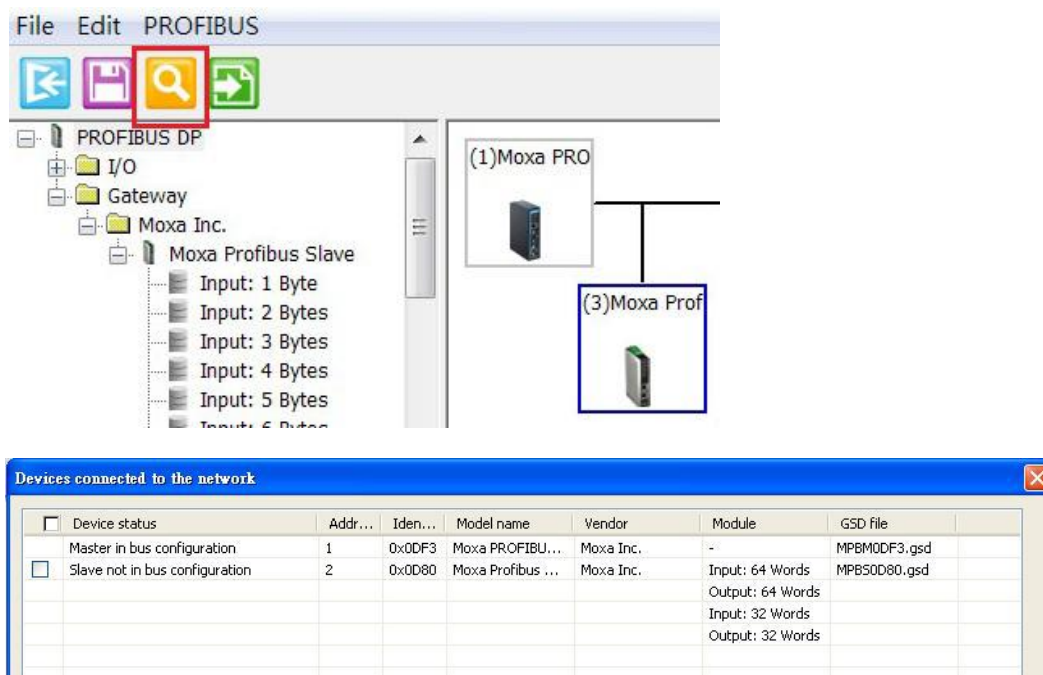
File Edit PROFIBUS

PROFIBUS DP
I/O
Gateway
Moxa Inc.
Moxa Profibus Slave
Input: 1 Byte
Input: 2 Bytes
Input: 3 Bytes
Input: 4 Bytes
Input: 5 Bytes
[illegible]

(1)Moxa PRO

(3)Moxa Prof

Devices connected to the network

| Device status | Addr... | Iden... | Model name | Vendor | Module | GSD file |
|---|---|---|---|---|---|---|
| Master in bus configuration | 1 | 0x0DF3 | Moxa PROFIBU... | Moxa Inc. | - | MPBM0DF3.gsd |
| Slave not in bus configuration | 2 | 0x0D80 | Moxa Profibus ... | Moxa Inc. | Input: 64 Words | MPBS0D80.gsd |
| | | | | | Output: 64 Words | |
| | | | | | Input: 32 Words | |
| | | | | | Output: 32 Words | |